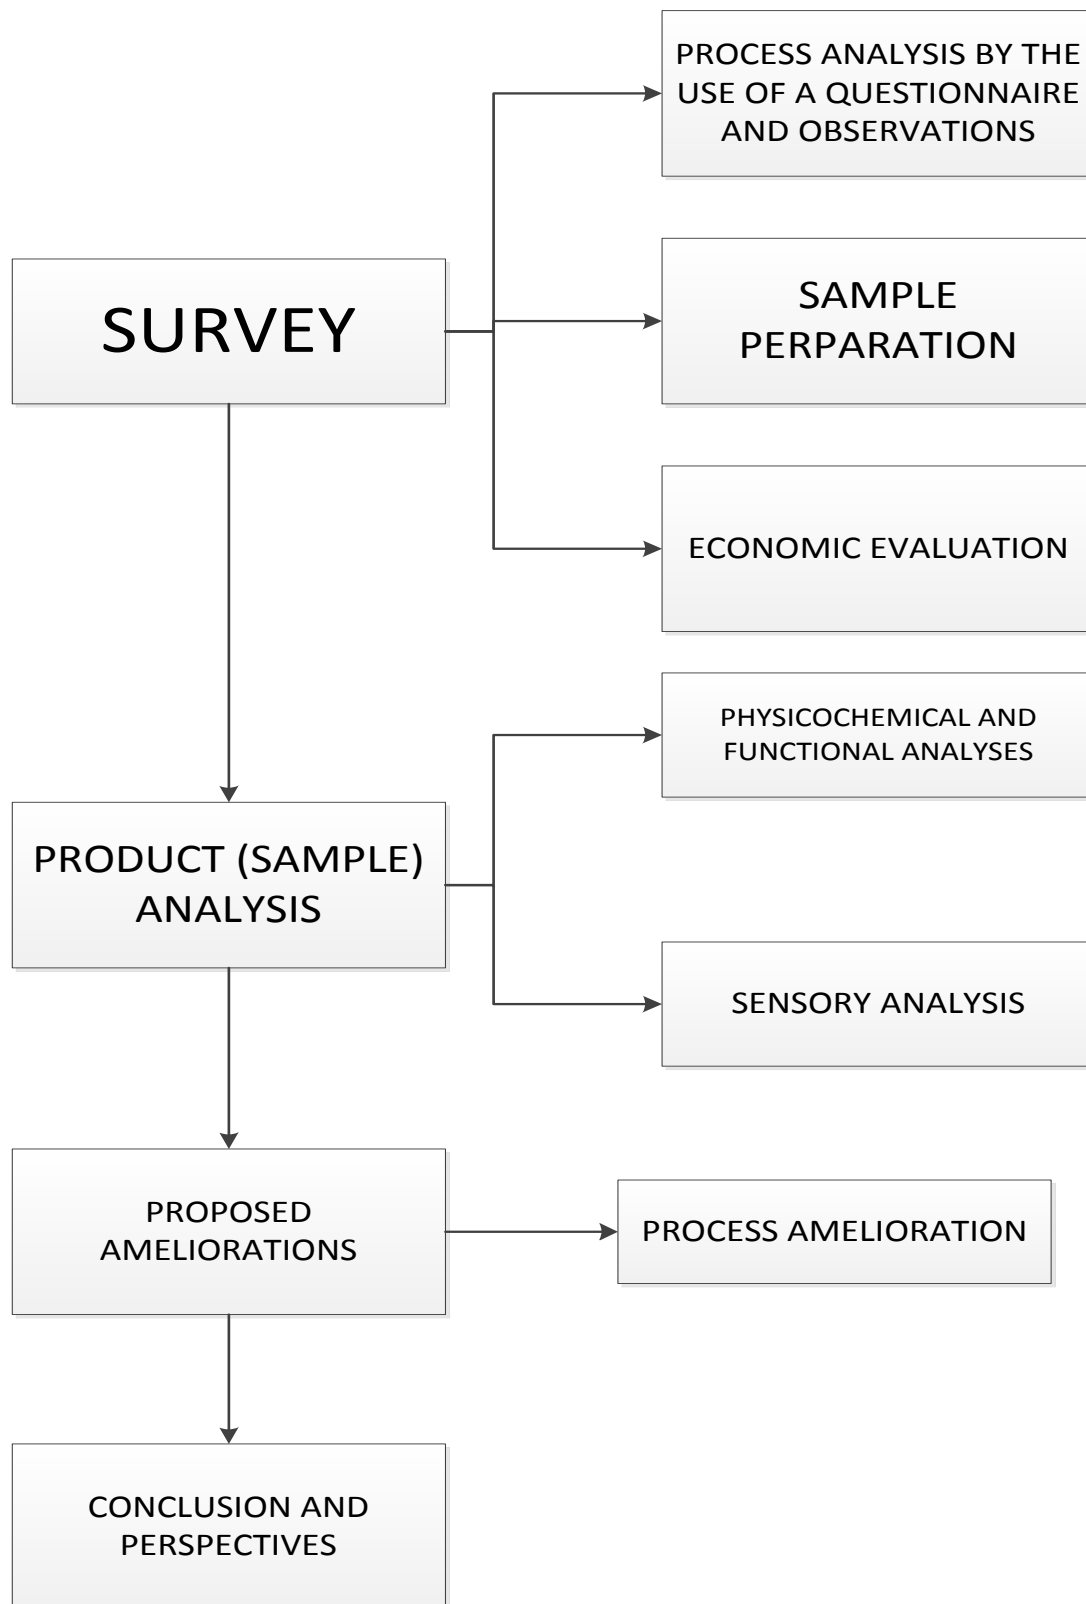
SURVEY

PROCESS ANALYSIS BY THE USE OF A QUESTIONNAIRE AND OBSERVATIONS

SAMPLE PERPARATION

ECONOMIC EVALUATION

PRODUCT (SAMPLE) ANALYSIS

PHYSICOCHEMICAL AND FUNCTIONAL ANALYSES

SENSORY ANALYSIS

PROPOSED AMELIORATIONS

PROCESS AMELIORATION

CONCLUSION AND PERSPECTIVES